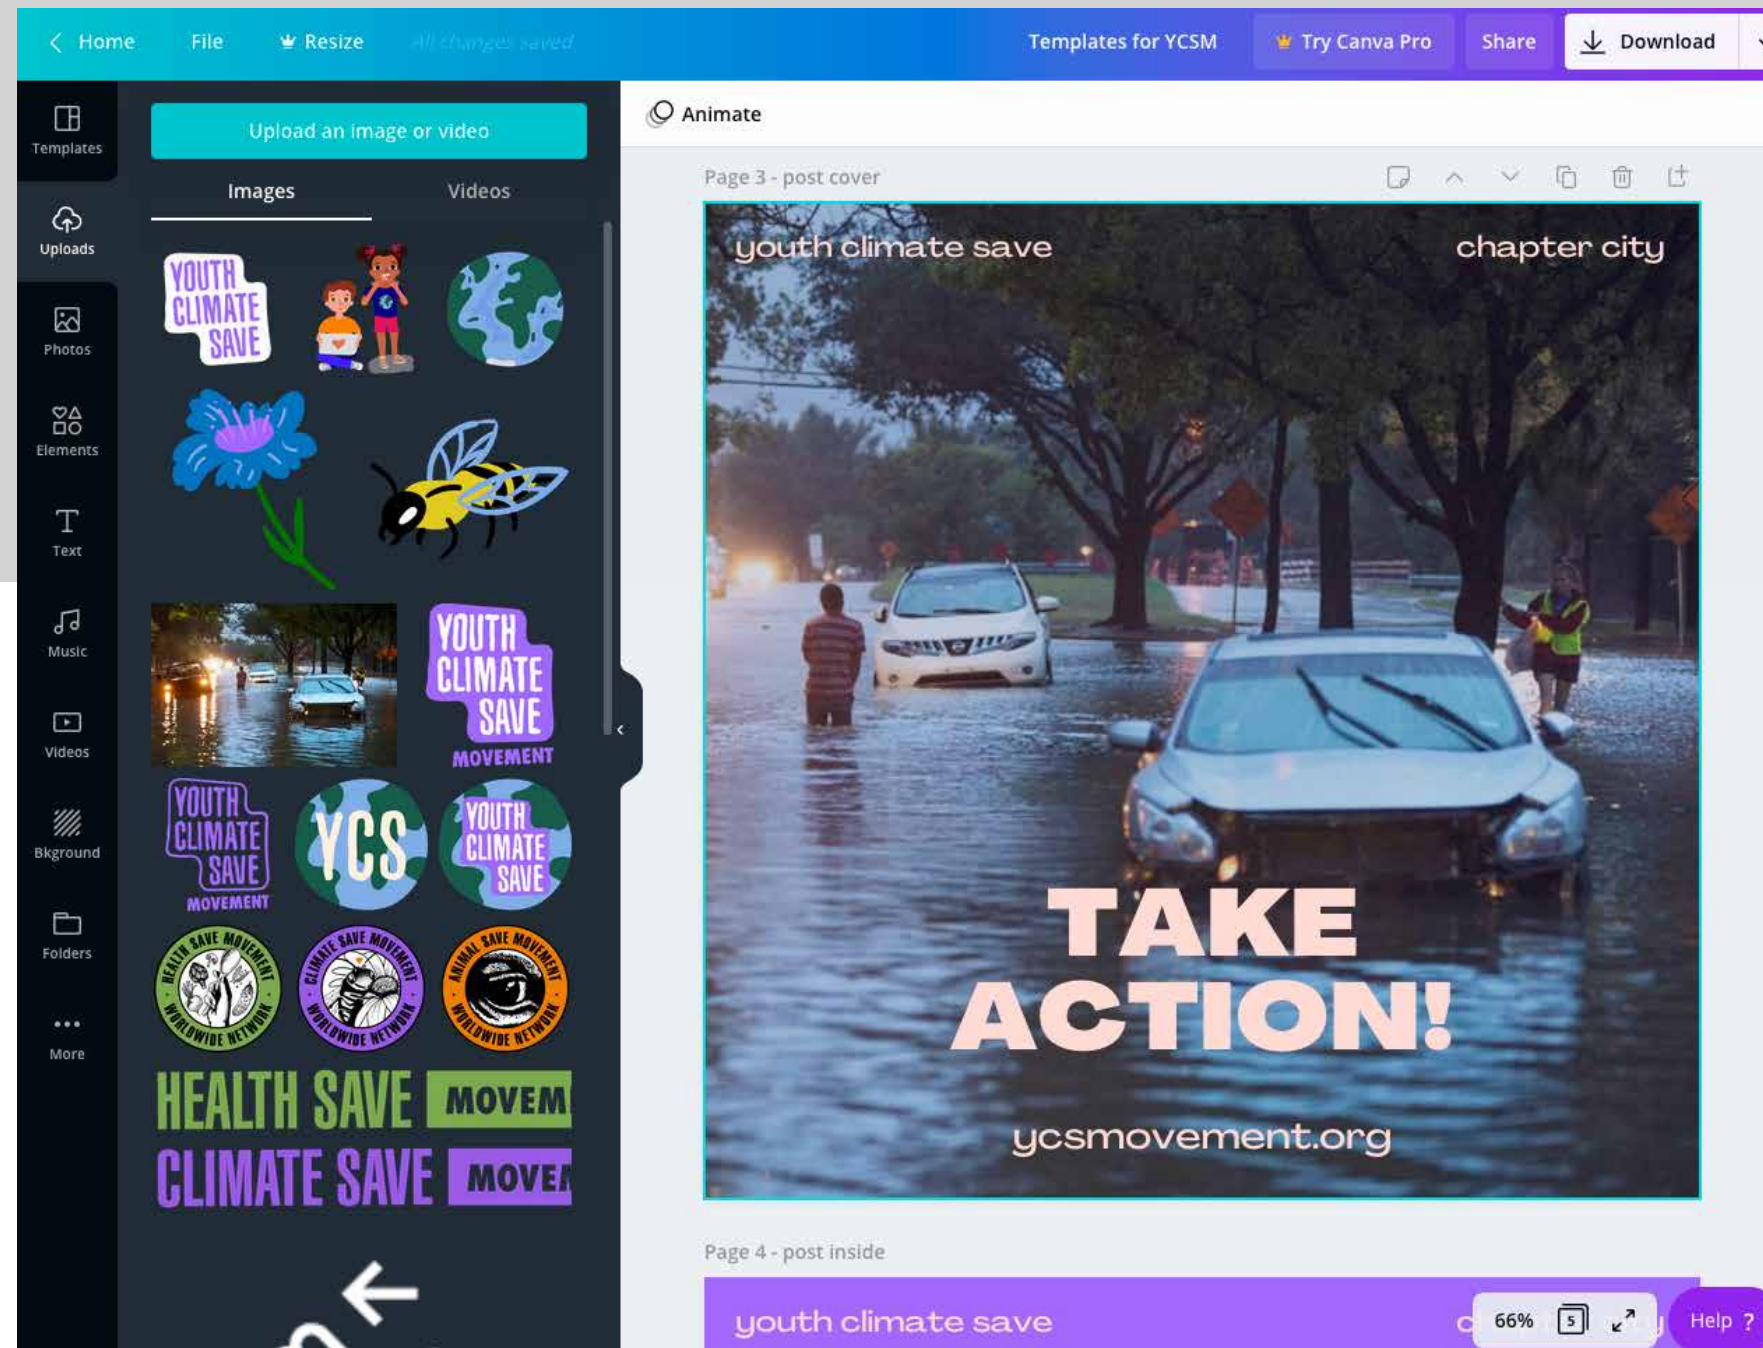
Home File Resize All changes saved

Templates for YCSM Try Canva Pro Share Download

Templates
Uploads
Photos
Elements
Text
Music
Videos
Bkground
Folders
More

Upload an image or video

Images Videos

YOUTH CLIMATE SAVE

YOUTH CLIMATE SAVE MOVEMENT

YOUTH CLIMATE SAVE MOVEMENT

YCS

YOUTH CLIMATE SAVE

HEALTH SAVE MOVEMENT WORLDWIDE NETWORK

CLIMATE SAVE MOVEMENT WORLDWIDE NETWORK

ANIMAL SAVE MOVEMENT WORLDWIDE NETWORK

HEALTH SAVE MOVEM

CLIMATE SAVE MOVEM

Animate

Page 3 - post cover

youth climate save

chapter city

TAKE ACTION!

ycsmovement.org

Page 4 - post inside

youth climate save

66% 5

Help ?